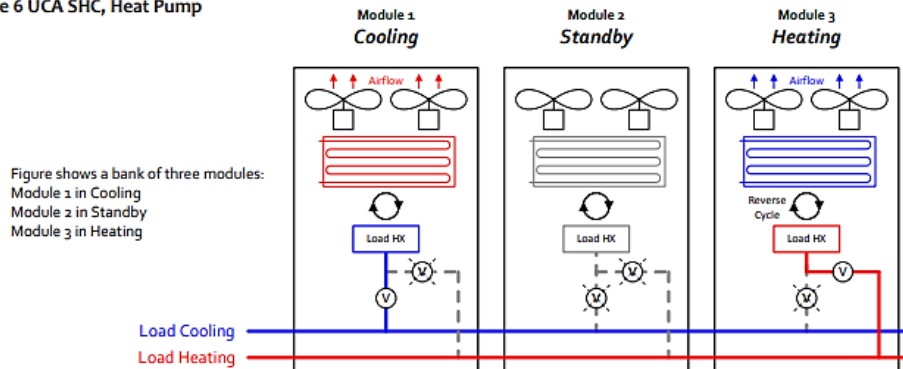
e 6 UCA SHC, Heat Pump

Module 1
Cooling

Module 2
Standby

Module 3
Heating

Airflow

Airflow

Figure shows a bank of three modules:
Module 1 in Cooling
Module 2 in Standby
Module 3 in Heating

Reverse Cycle

Load HX

Load HX

Load HX

V

V

V

V

V

V

Load Cooling

Load Heating